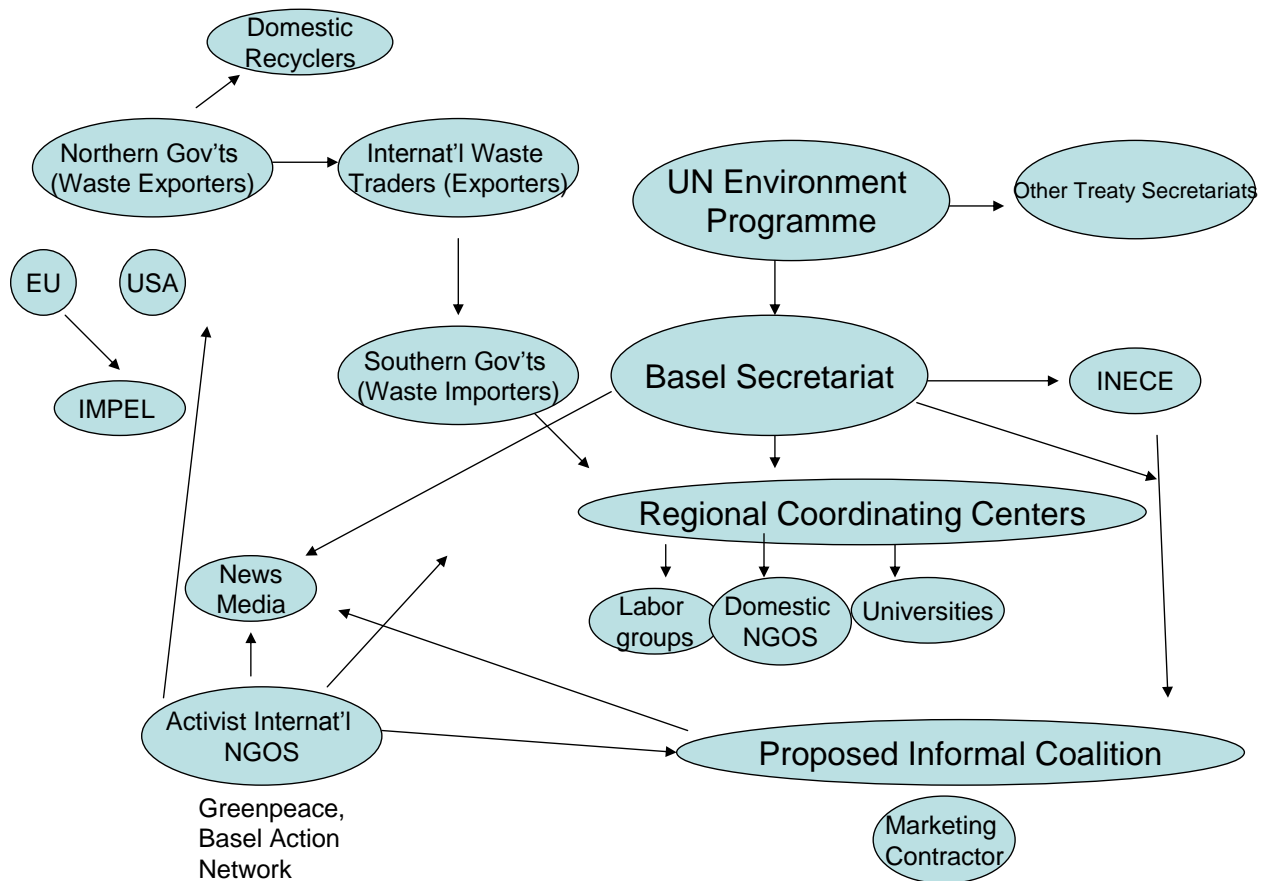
Domestic Recyclers

Northern Gov'ts (Waste Exporters)

Internat'l Waste Traders (Exporters)

UN Environment Programme

Other Treaty Secretariats

EU

USA

IMPEL

Southern Gov'ts (Waste Importers)

Basel Secretariat

INECE

Regional Coordinating Centers

News Media

Labor groups

Domestic NGOS

Universities

Activist Internat'l NGOS

Proposed Informal Coalition

Greenpeace, Basel Action Network

Marketing Contractor